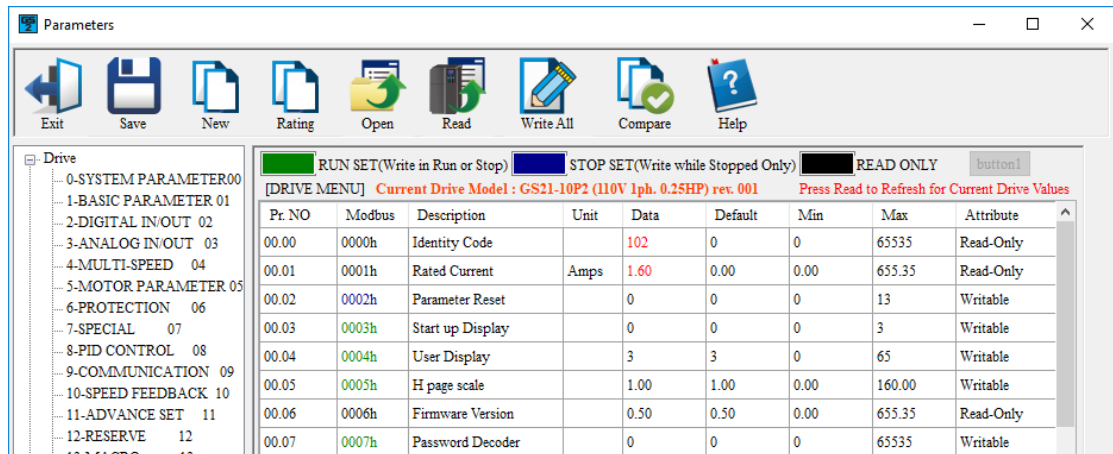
Parameters

Exit Save New Rating Open Read Write All Compare Help

Drive
0-SYSTEM PARAMETER00
1-BASIC PARAMETER 01
2-DIGITAL IN/OUT 02
3-ANALOG IN/OUT 03
4-MULTI-SPEED 04
5-MOTOR PARAMETER 05
6-PROTECTION 06
7-SPECIAL 07
8-PID CONTROL 08
9-COMMUNICATION 09
10-SPEED FEEDBACK 10
11-ADVANCE SET 11
12-RESERVE 12
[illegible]

RUN SET(Write in Run or Stop) STOP SET(Write while Stopped Only) READ ONLY button1

[DRIVE MENU] Current Drive Model : GS21-10P2 (110V 1ph. 0.25HP) rev. 001 Press Read to Refresh for Current Drive Values

| Pr. NO | Modbus | Description | Unit | Data | Default | Min | Max | Attribute |
|---|---|---|---|---|---|---|---|---|
| 00.00 | 0000h | Identity Code | | 102 | 0 | 0 | 65535 | Read-Only |
| 00.01 | 0001h | Rated Current | Amps | 1.60 | 0.00 | 0.00 | 655.35 | Read-Only |
| 00.02 | 0002h | Parameter Reset | | 0 | 0 | 0 | 13 | Writable |
| 00.03 | 0003h | Start up Display | | 0 | 0 | 0 | 3 | Writable |
| 00.04 | 0004h | User Display | | 3 | 3 | 0 | 65 | Writable |
| 00.05 | 0005h | H page scale | | 1.00 | 1.00 | 0.00 | 160.00 | Writable |
| 00.06 | 0006h | Firmware Version | | 0.50 | 0.50 | 0.00 | 655.35 | Read-Only |
| 00.07 | 0007h | Password Decoder | | 0 | 0 | 0 | 65535 | Writable |